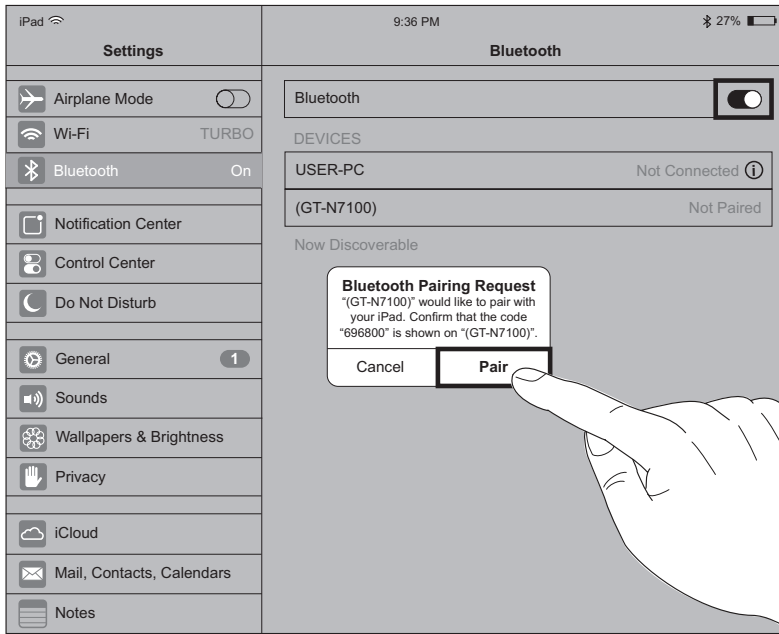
iPad

9:36 PM

27%

Settings

Bluetooth

Airplane Mode

Wi-Fi TURBO

Bluetooth On

Notification Center

Control Center

Do Not Disturb

General 1

Sounds

Wallpapers & Brightness

Privacy

iCloud

Mail, Contacts, Calendars

Notes

Bluetooth

DEVICES

USER-PC Not Connected

(GT-N7100) Not Paired

Now Discoverable

Bluetooth Pairing Request
"(GT-N7100)" would like to pair with your iPad. Confirm that the code "696800" is shown on "(GT-N7100)".

Cancel

Pair